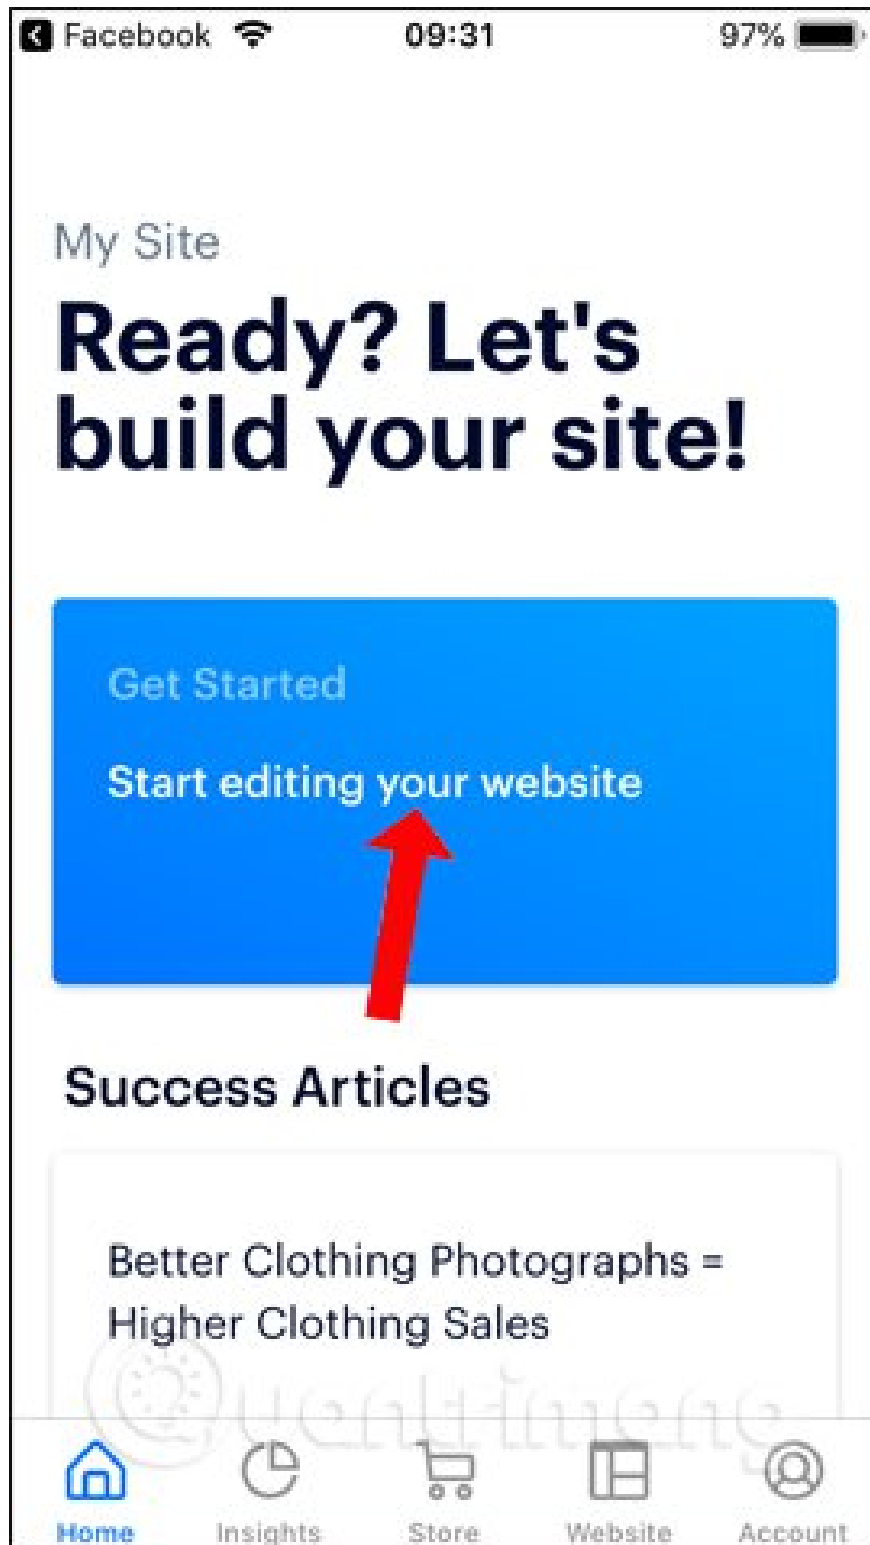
Facebook 09:31 97%

My Site

Ready? Let's build your site!

Get Started

Start editing your website

Success Articles

Better Clothing Photographs = Higher Clothing Sales

Quantrimang

Home Insights Store Website Account